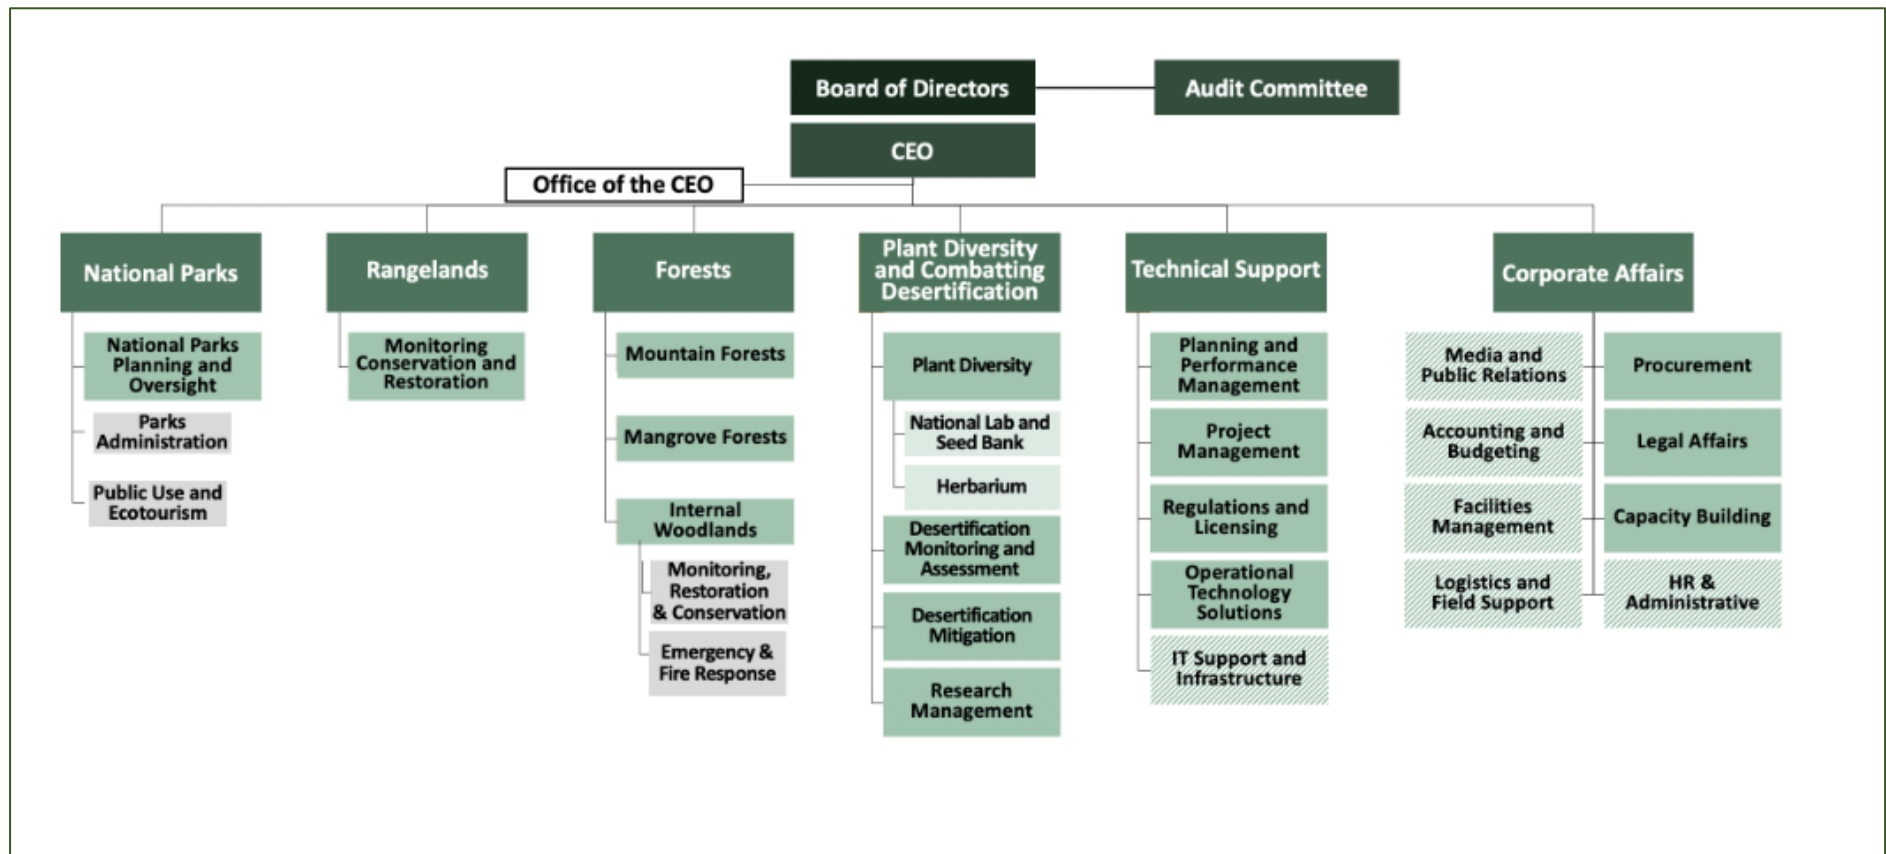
Board of Directors
Audit Committee
CEO
Office of the CEO

National Parks
National Parks Planning and Oversight
Parks Administration
Public Use and Ecotourism

Rangelands
Monitoring Conservation and Restoration

Forests
Mountain Forests
Mangrove Forests
Internal Woodlands
Monitoring, Restoration & Conservation
Emergency & Fire Response

Plant Diversity and Combatting Desertification
Plant Diversity
National Lab and Seed Bank
Herbarium
Desertification Monitoring and Assessment
Desertification Mitigation
Research Management

Technical Support
Planning and Performance Management
Project Management
Regulations and Licensing
Operational Technology Solutions
IT Support and Infrastructure

Corporate Affairs
Media and Public Relations
Accounting and Budgeting
Facilities Management
Logistics and Field Support
Procurement
Legal Affairs
Capacity Building
HR & Administrative